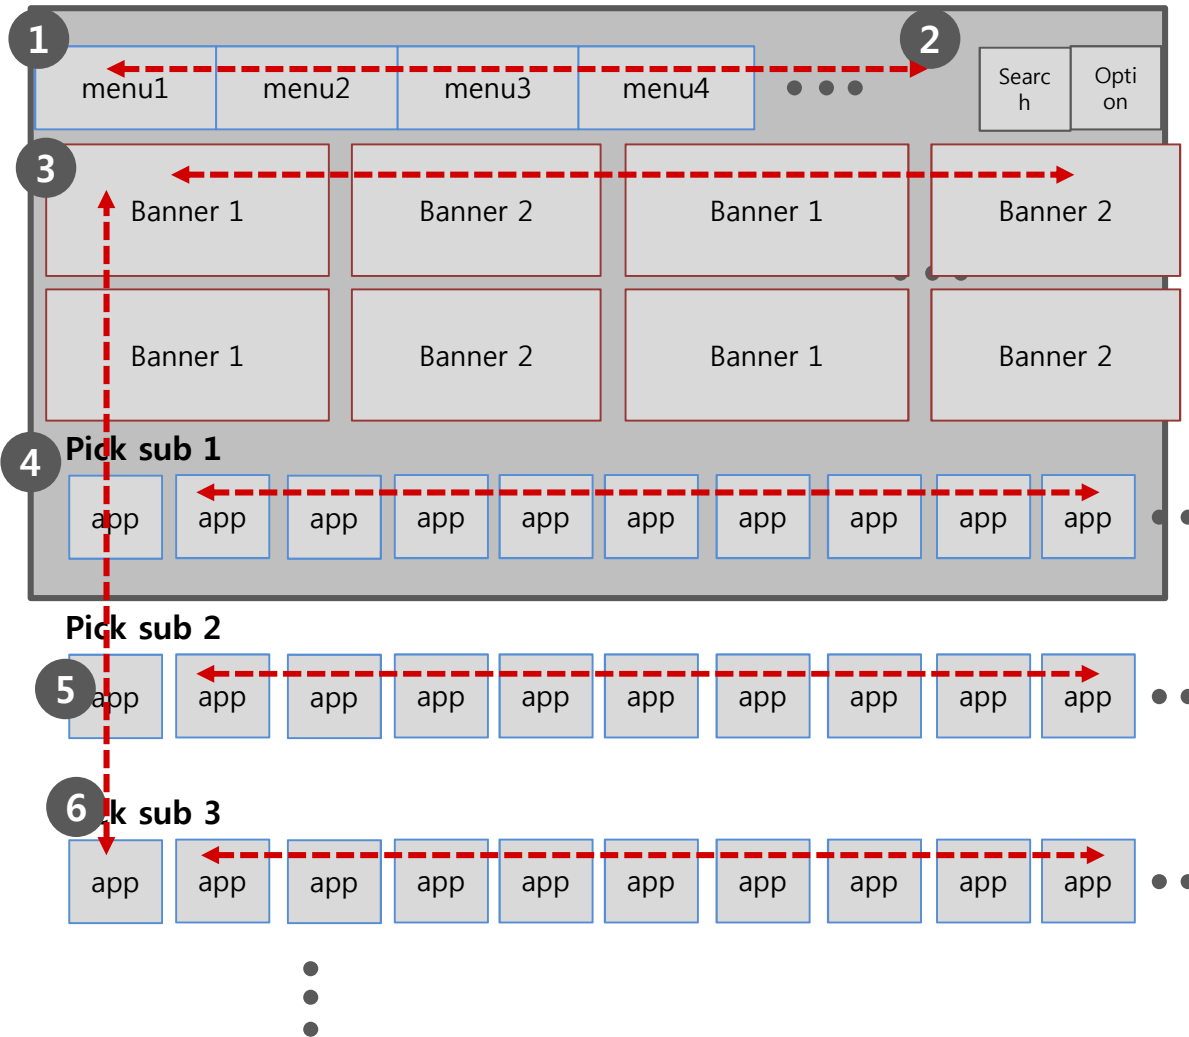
1
2
menu1 menu2 menu3 menu4
Search
Option
3
Banner 1 Banner 2 Banner 1 Banner 2
Banner 1 Banner 2 Banner 1 Banner 2
4
Pick sub 1
app app app app app app app app app app
Pick sub 2
5
app app app app app app app app app app
6
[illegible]k sub 3
app app app app app app app app app app